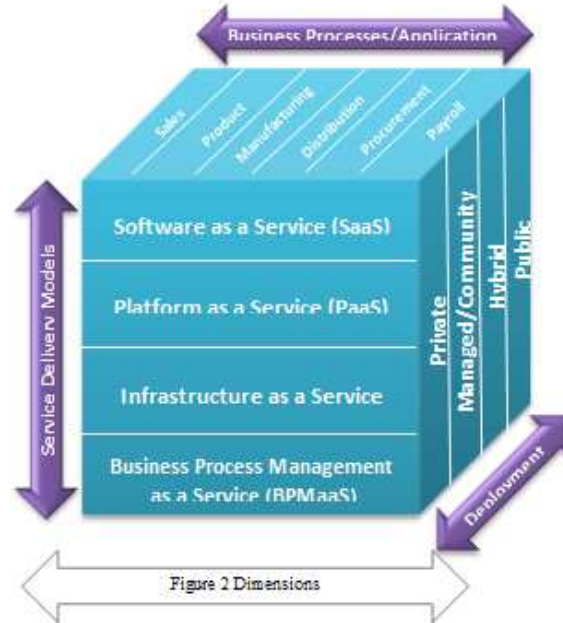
Business Processes/Application

Sales

Product

Manufacturing

Distribution

Procurement

Payroll

Service Delivery Models

Software as a Service (SaaS)

Platform as a Service (PaaS)

Infrastructure as a Service

Business Process Management as a Service (BPMaaS)

Private

Managed/Community

Hybrid

Public

Deployment

Figure 2 Dimensions